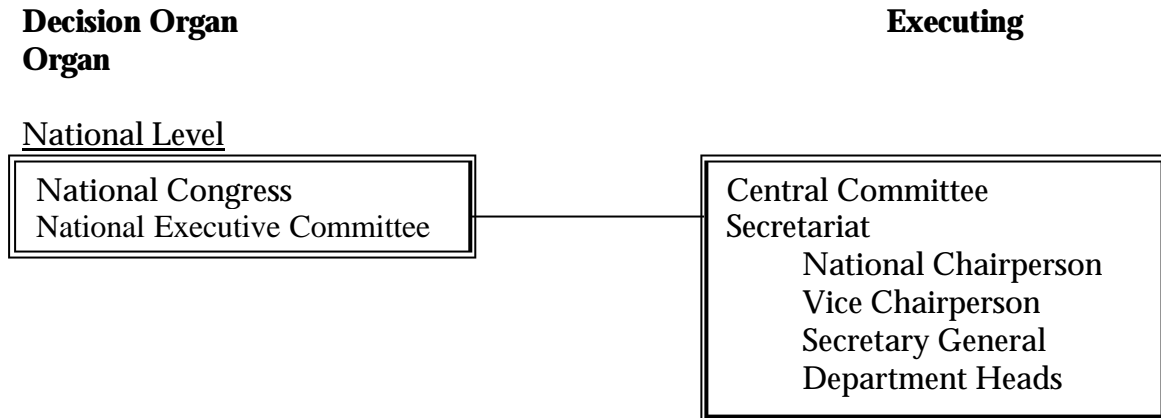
**Decision Organ** **Executing Organ**

National Level

National Congress
National Executive Committee

Central Committee
Secretariat
National Chairperson
Vice Chairperson
Secretary General
Department Heads